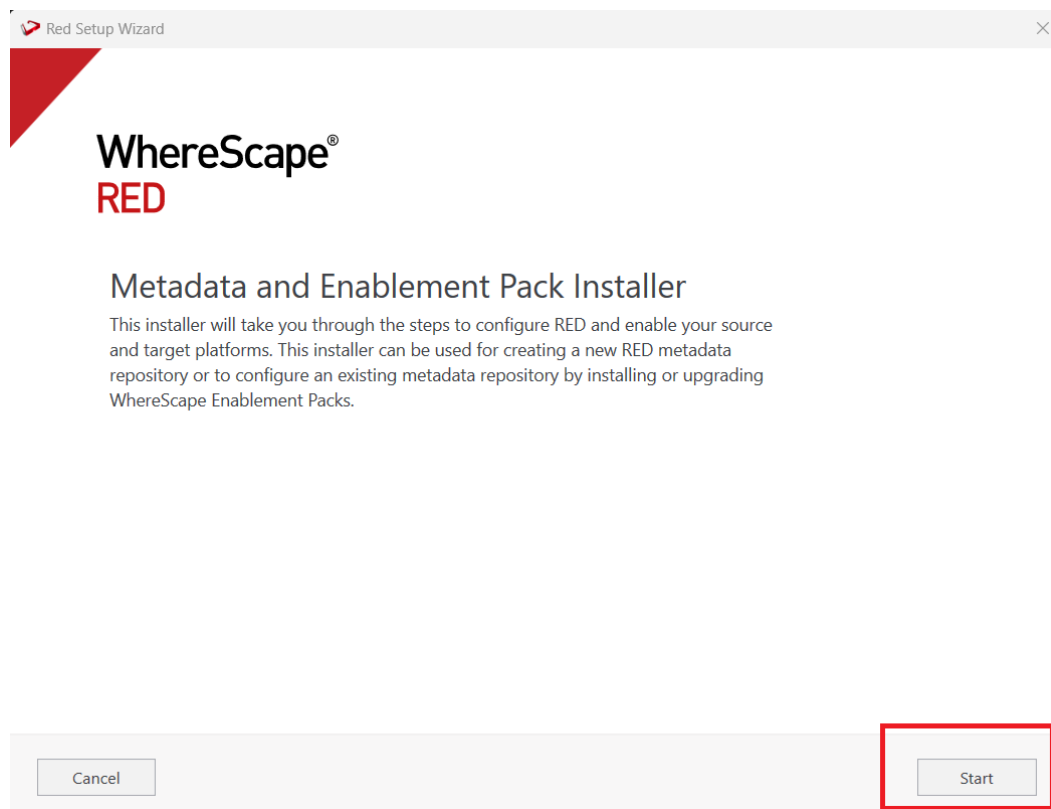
Red Setup Wizard

WhereScape®
RED

Metadata and Enablement Pack Installer

This installer will take you through the steps to configure RED and enable your source and target platforms. This installer can be used for creating a new RED metadata repository or to configure an existing metadata repository by installing or upgrading WhereScape Enablement Packs.

Cancel

Start